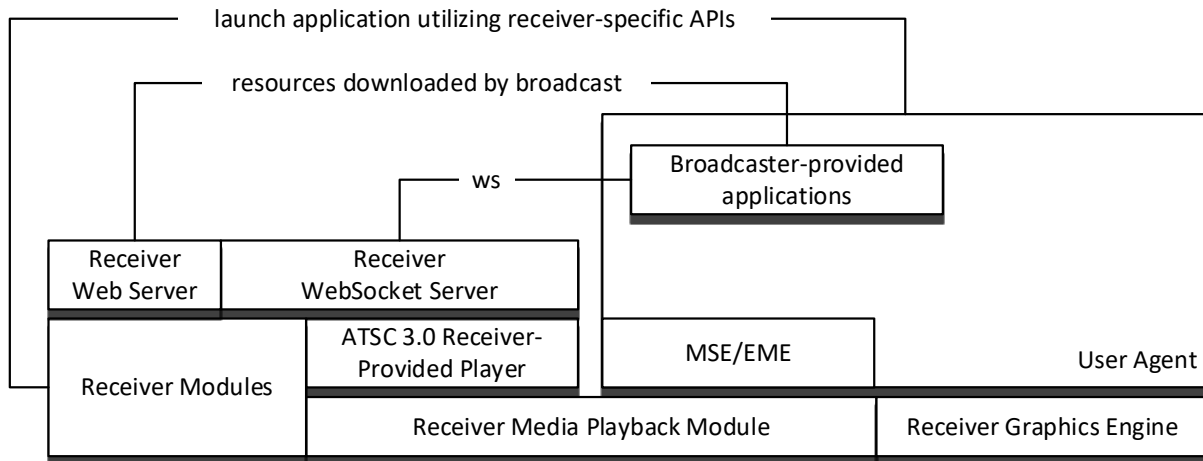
launch application utilizing receiver-specific APIs

resources downloaded by broadcast

ws

Broadcaster-provided applications

Receiver Web Server

Receiver WebSocket Server

ATSC 3.0 Receiver-Provided Player

MSE/EME

User Agent

Receiver Modules

Receiver Media Playback Module

Receiver Graphics Engine